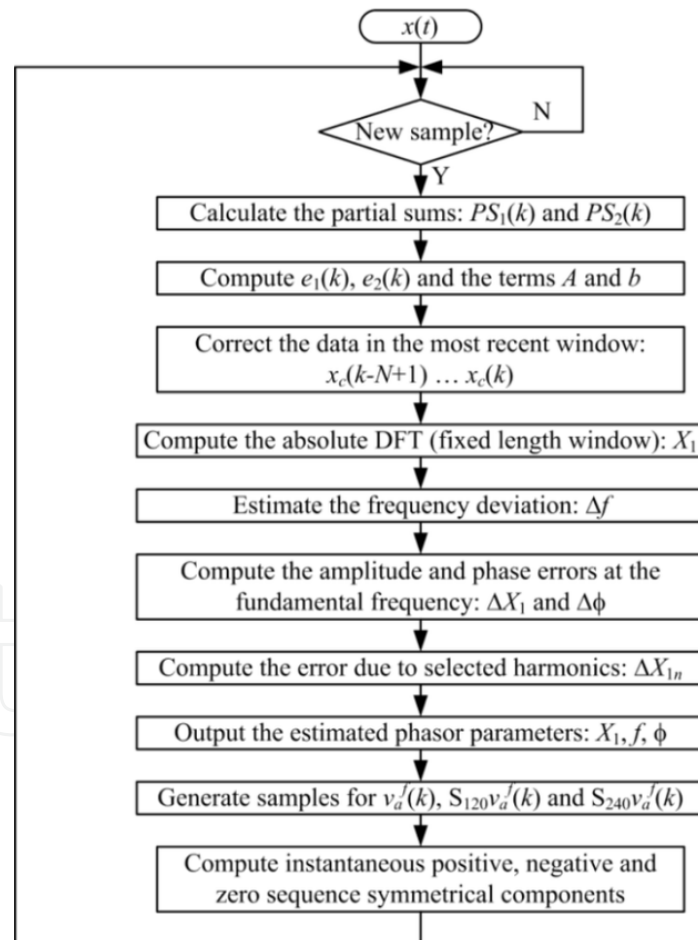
$x(t)$

New sample?

N

Y

Calculate the partial sums: $PS_1(k)$ and $PS_2(k)$

Compute $e_1(k)$, $e_2(k)$ and the terms $A$ and $b$

Correct the data in the most recent window: $x_c(k\text{-}N\text{+}1)$ … $x_c(k)$

Compute the absolute DFT (fixed length window): $X_1$

Estimate the frequency deviation: $\Delta f$

Compute the amplitude and phase errors at the fundamental frequency: $\Delta X_1$ and $\Delta\phi$

Compute the error due to selected harmonics: $\Delta X_{1n}$

Output the estimated phasor parameters: $X_1$, $f$, $\phi$

Generate samples for $v_a^f(k)$, $S_{120}v_a^f(k)$ and $S_{240}v_a^f(k)$

Compute instantaneous positive, negative and zero sequence symmetrical components